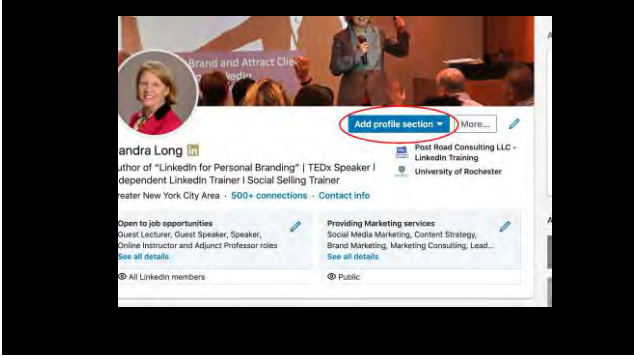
Brand and Attract Clie
nkedIn

Add profile section ▾
More...

andra Long in
uthor of "LinkedIn for Personal Branding" | TEDx Speaker | dependent LinkedIn Trainer | Social Selling Trainer
reater New York City Area · 500+ connections · Contact info

Post Road Consulting LLC - LinkedIn Training
University of Rochester

Open to job opportunities
Guest Lecturer, Guest Speaker, Speaker, Online Instructor and Adjunct Professor roles
See all details
All LinkedIn members

Providing Marketing services
Social Media Marketing, Content Strategy, Brand Marketing, Marketing Consulting, Lead...
See all details
Public